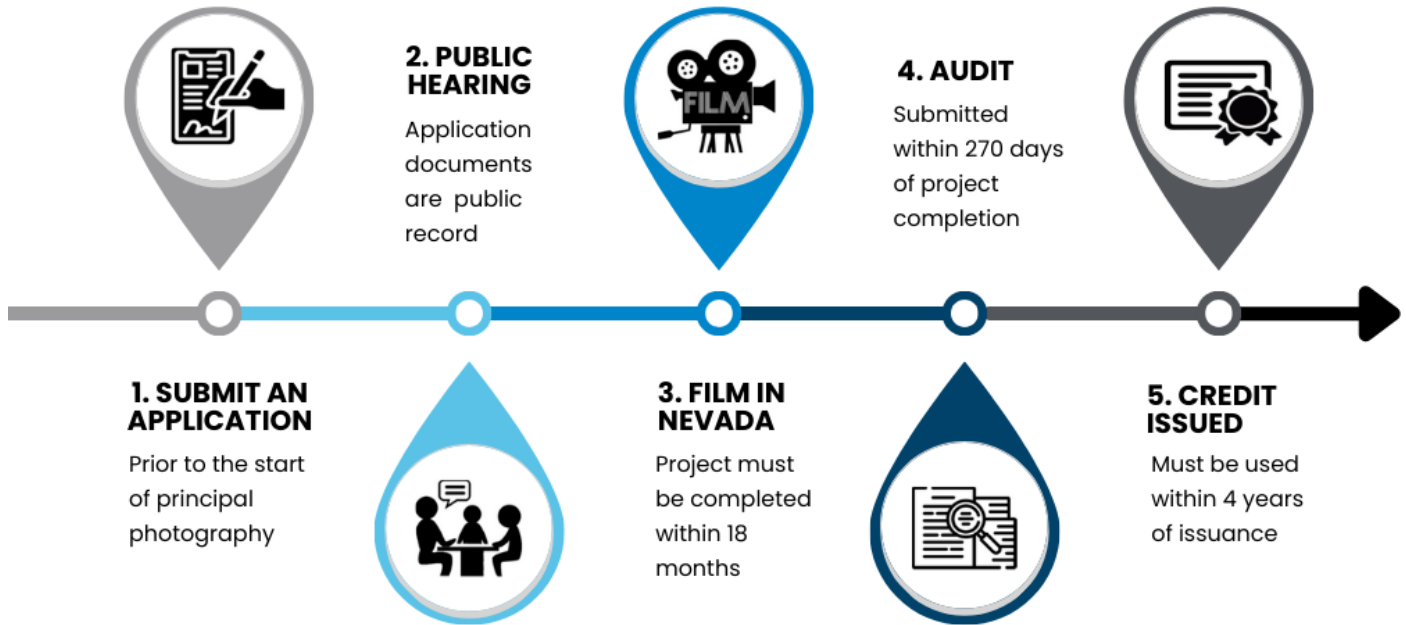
1. SUBMIT AN APPLICATION

Prior to the start of principal photography

2. PUBLIC HEARING

Application documents are public record

FILM

3. FILM IN NEVADA

Project must be completed within 18 months

4. AUDIT

Submitted within 270 days of project completion

5. CREDIT ISSUED

Must be used within 4 years of issuance